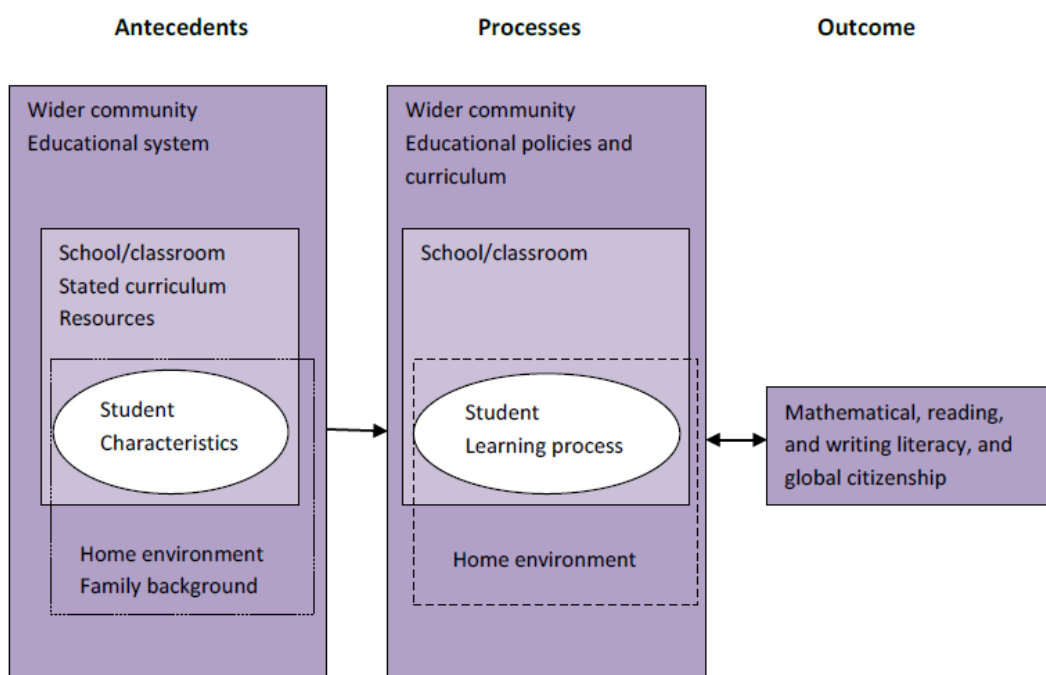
Antecedents

Processes

Outcome

Wider community
Educational system

School/classroom
Stated curriculum
Resources

Student
Characteristics

Home environment
Family background

Wider community
Educational policies and curriculum

School/classroom

Student
Learning process

Home environment

Mathematical, reading, and writing literacy, and global citizenship